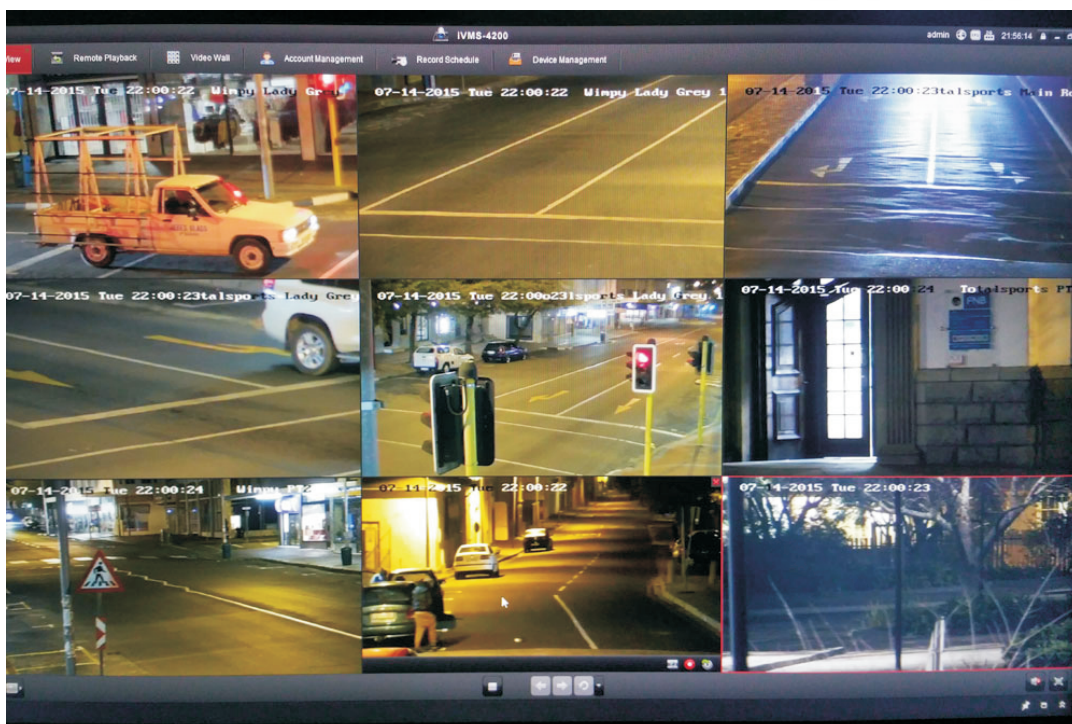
iVMS-4200

admin 21:56:14

View Remote Playback Video Wall Account Management Record Schedule Device Management

07-14-2015 Tue 22:00:22 Wimpy Lady Grey

07-14-2015 Tue 22:00:22 Wimpy Lady Grey 1

07-14-2015 Tue 22:00:23talsports Main Ro

07-14-2015 Tue 22:00:23talsports Lady Grey

07-14-2015 Tue 22:00:23lsports Lady Grey 1

07-14-2015 Tue 22:00:24 Totalsports PT

FNB

07-14-2015 Tue 22:00:24 Wimpy PT

07-14-2015 Tue 22:00:22

07-14-2015 Tue 22:00:23